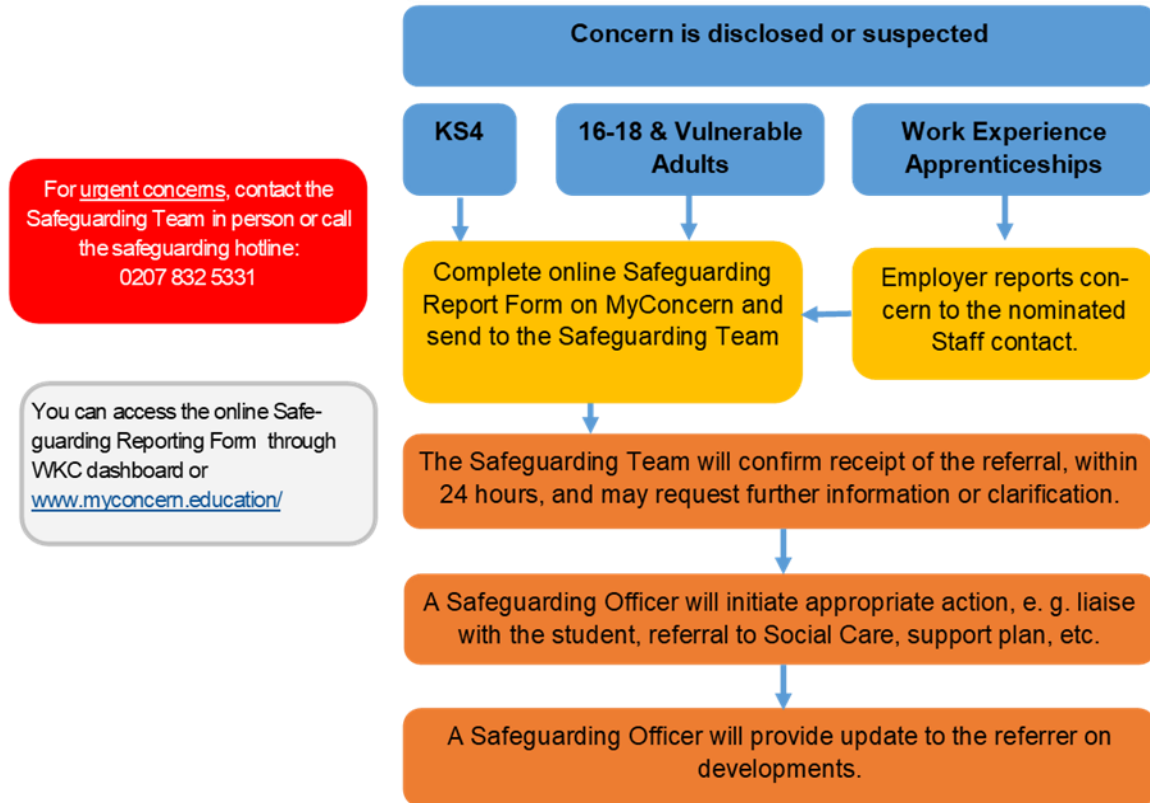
Concern is disclosed or suspected

KS4

16-18 & Vulnerable Adults

Work Experience Apprenticeships

For urgent concerns, contact the Safeguarding Team in person or call the safeguarding hotline: 0207 832 5331

Complete online Safeguarding Report Form on MyConcern and send to the Safeguarding Team

Employer reports concern to the nominated Staff contact.

You can access the online Safeguarding Reporting Form through WKC dashboard or www.myconcern.education/

The Safeguarding Team will confirm receipt of the referral, within 24 hours, and may request further information or clarification.

A Safeguarding Officer will initiate appropriate action, e. g. liaise with the student, referral to Social Care, support plan, etc.

A Safeguarding Officer will provide update to the referrer on developments.